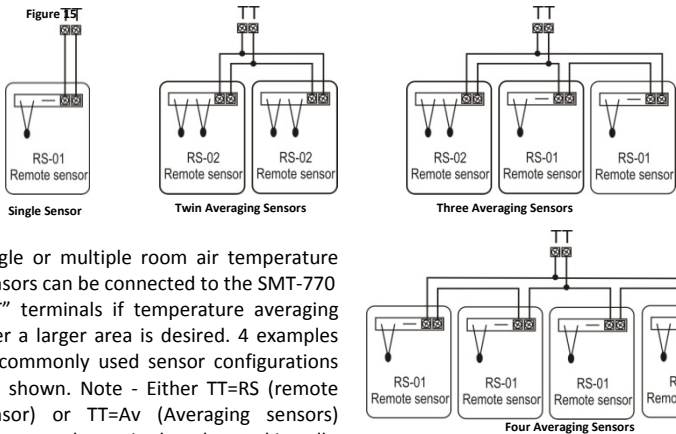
Figure 15
TT

RS-01
Remote sensor
Single Sensor

TT

RS-02
Remote sensor
RS-02
Remote sensor
Twin Averaging Sensors

TT

RS-02
Remote sensor
RS-01
Remote sensor
RS-01
Remote sensor
Three Averaging Sensors

gle or multiple room air temperature sensors can be connected to the SMT-770 "" terminals if temperature averaging over a larger area is desired. 4 examples commonly used sensor configurations shown. Note - Either TT=RS (remote sensor) or TT=Av (Averaging sensors) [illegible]

TT

RS-01
Remote sensor
RS-01
Remote sensor
RS-01
Remote sensor
R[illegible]
Remo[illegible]
Four Averaging Sensors